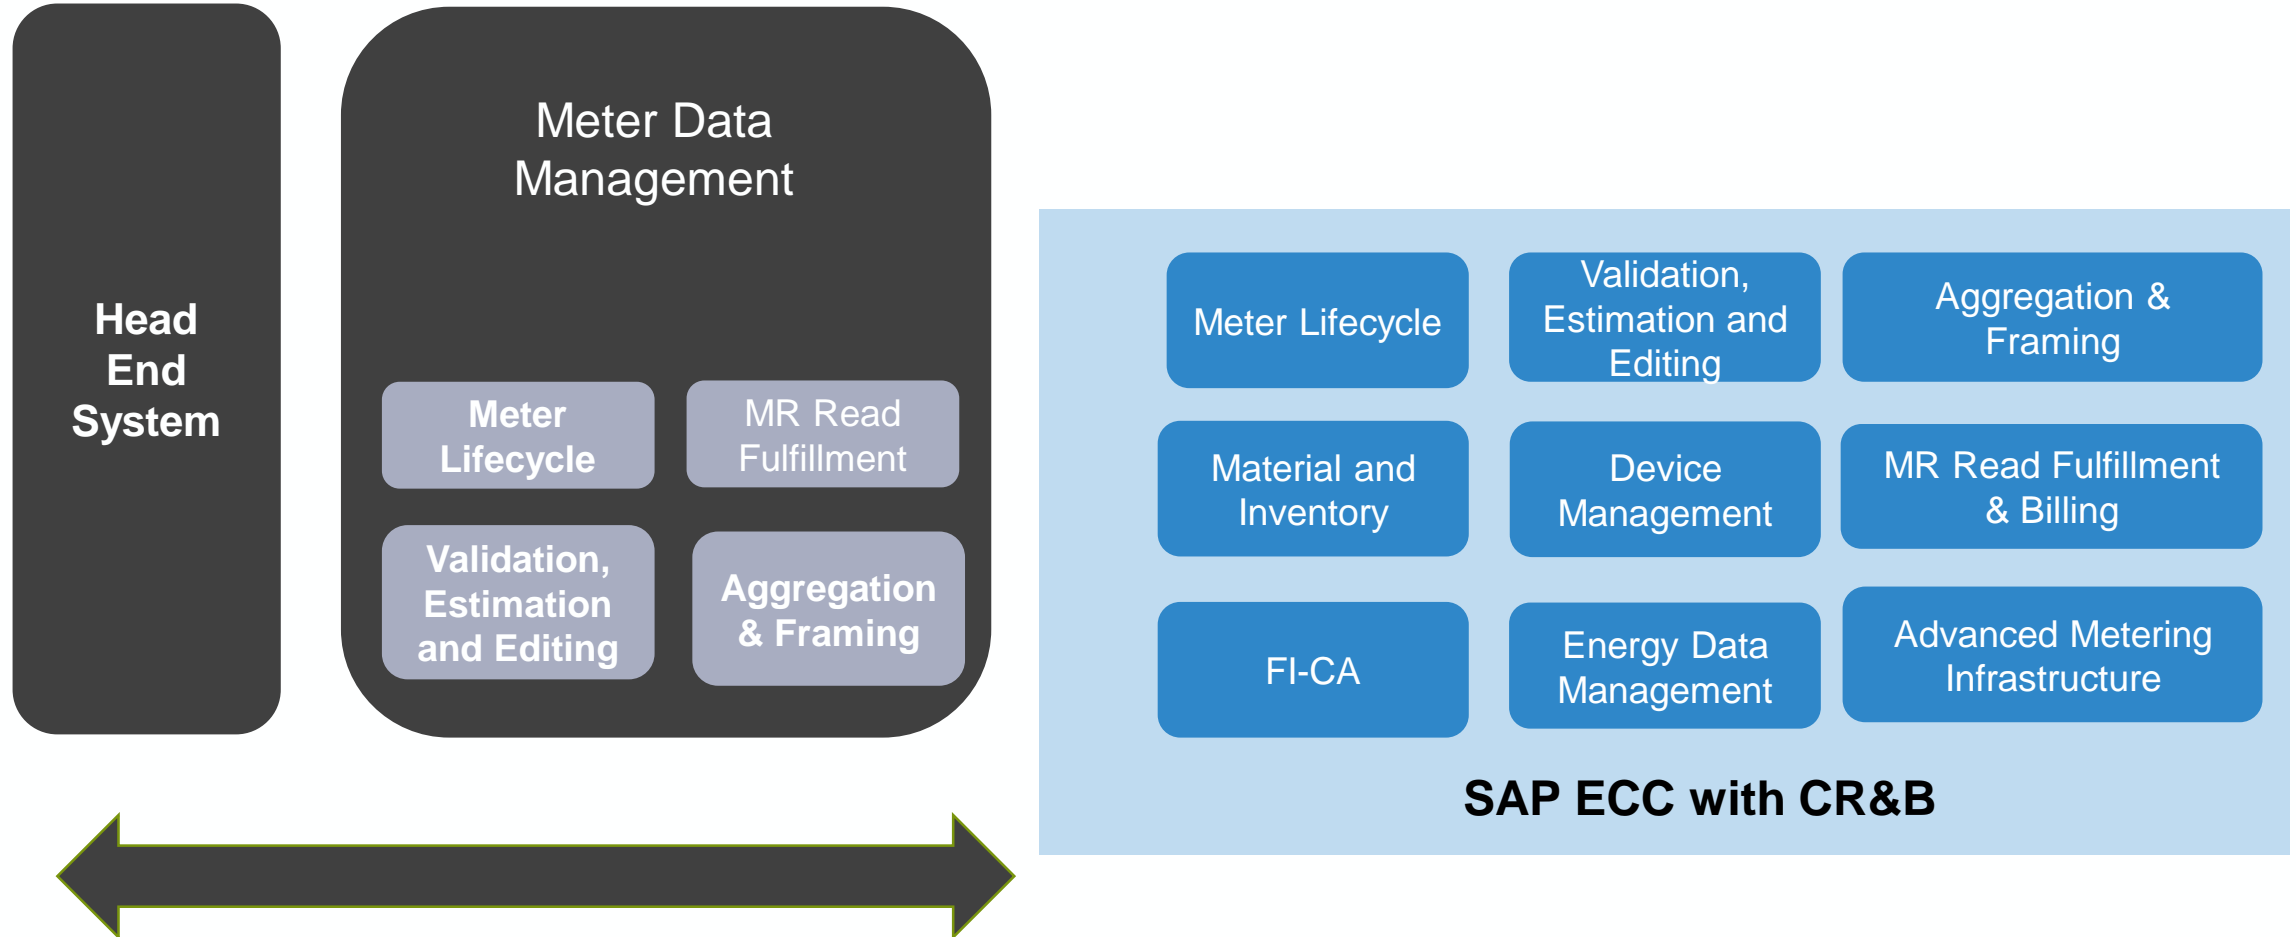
Head End System

Meter Data Management

Meter Lifecycle

MR Read Fulfillment

Validation, Estimation and Editing

Aggregation & Framing

Meter Lifecycle

Validation, Estimation and Editing

Aggregation & Framing

Material and Inventory

Device Management

MR Read Fulfillment & Billing

FI-CA

Energy Data Management

Advanced Metering Infrastructure

SAP ECC with CR&B